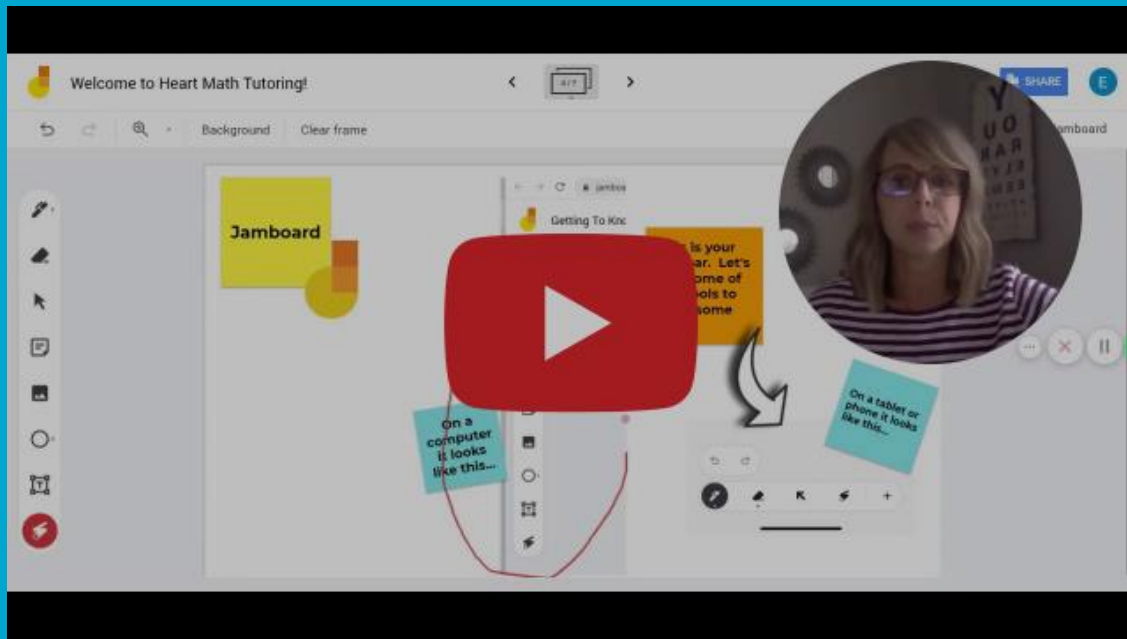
Welcome to Heart Math Tutoring!

4/7

SHARE

E

Background

Clear frame

amboard

Jamboard

jambo

Getting To Kno

is your ar. Let's ome of ols to ome

On a computer it looks like this...

On a tablet or phone it looks like this...

Y
U O
R A R